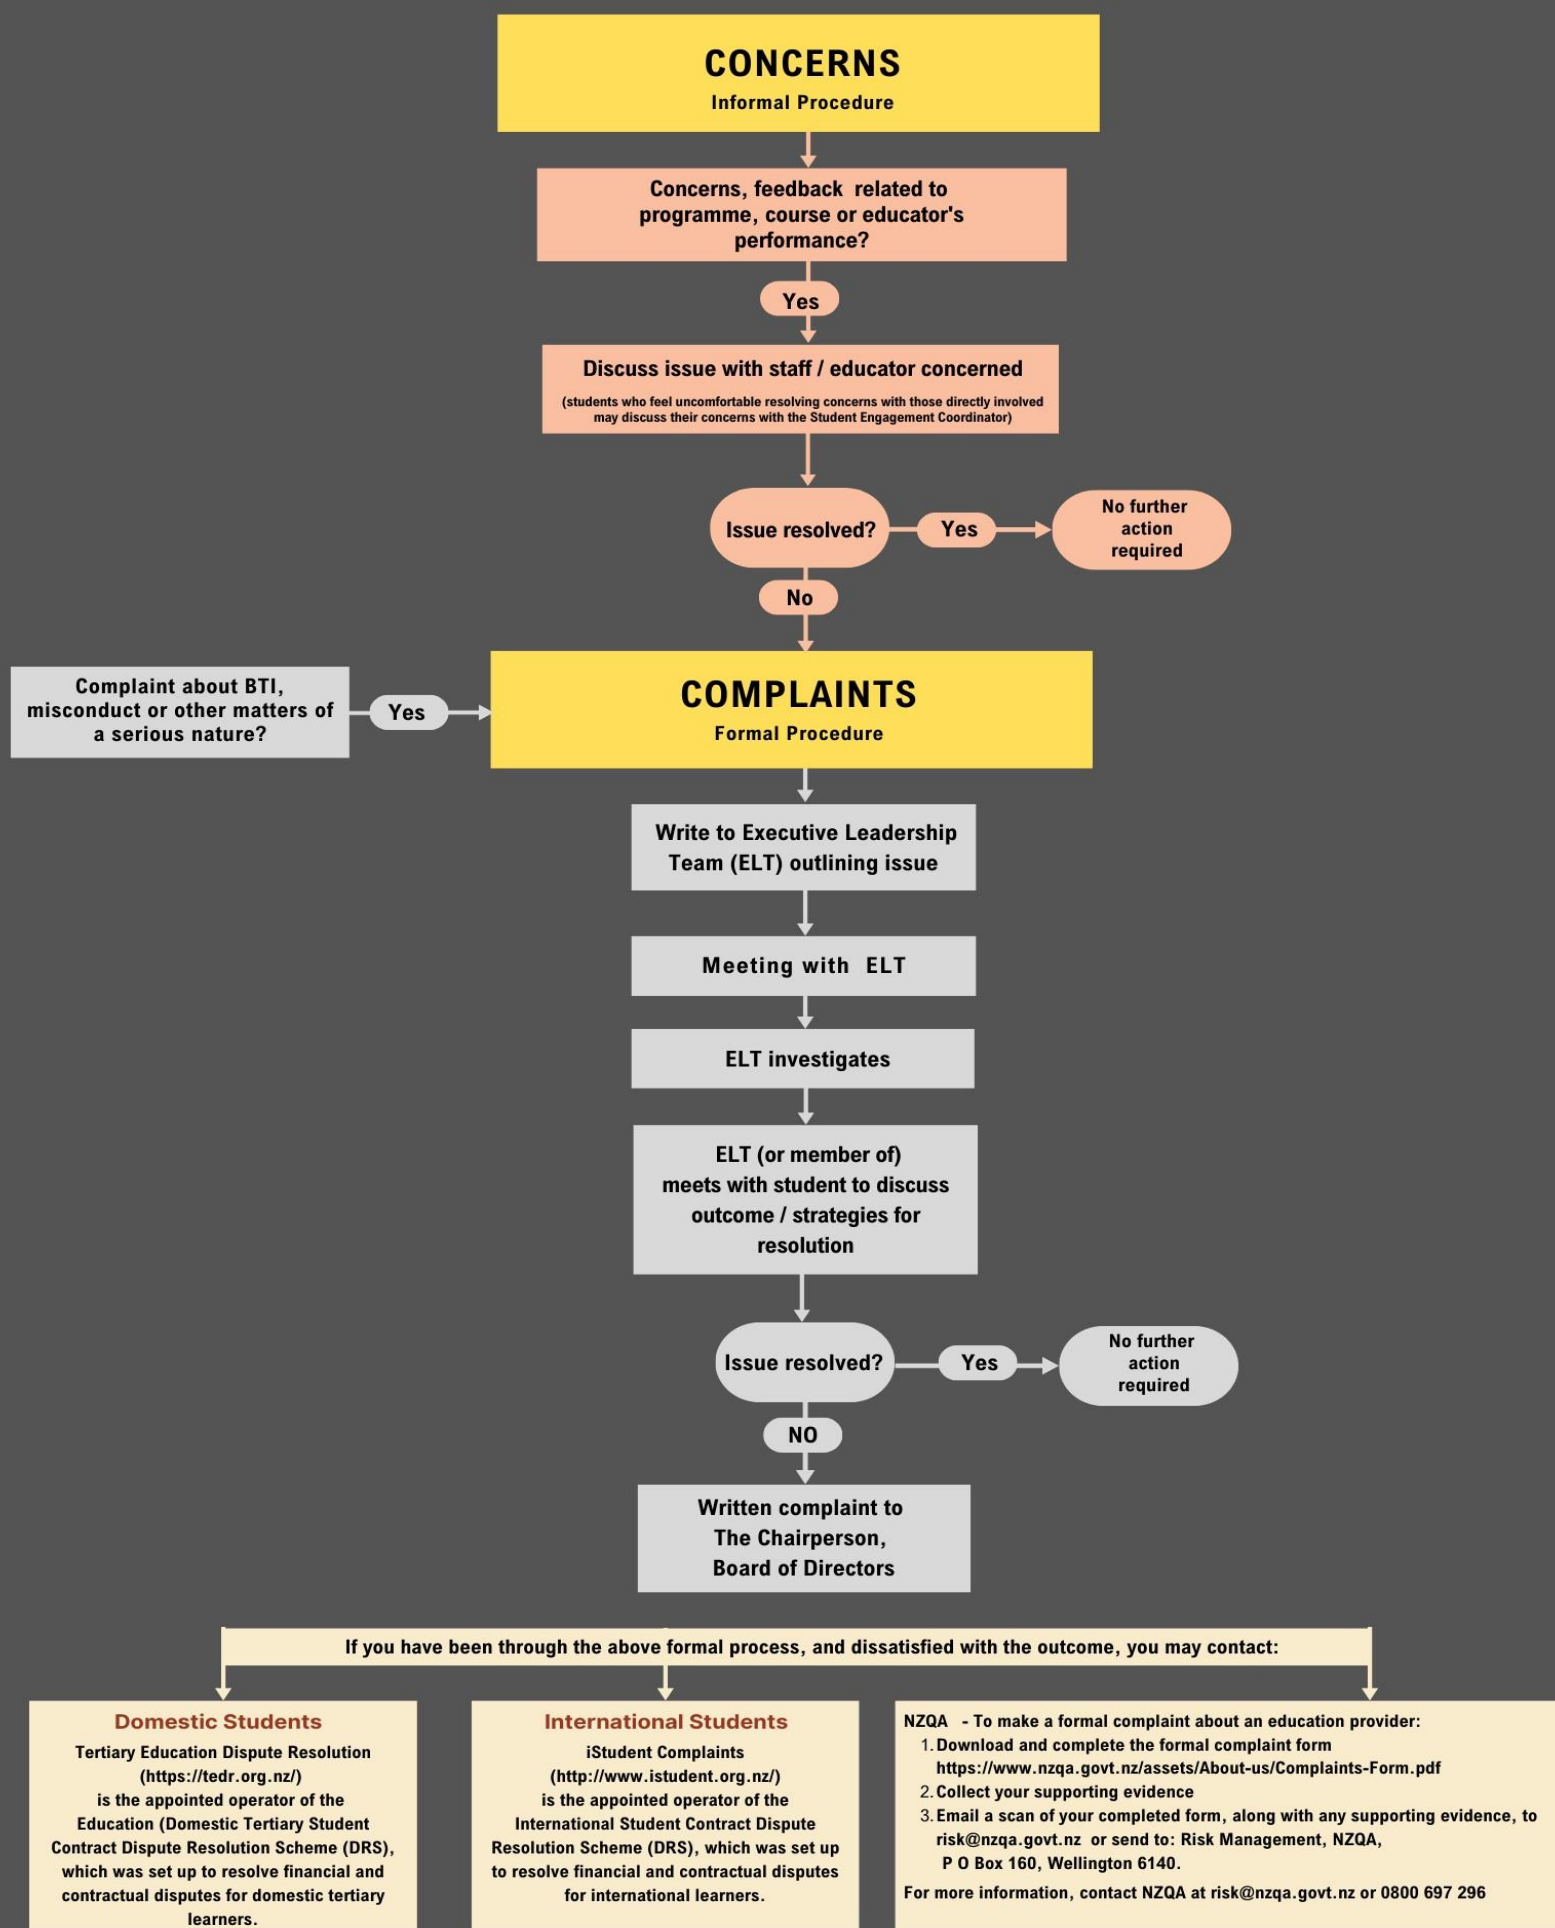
CONCERNS
Informal Procedure

Concerns, feedback related to programme, course or educator's performance?

Yes

Discuss issue with staff / educator concerned
(students who feel uncomfortable resolving concerns with those directly involved may discuss their concerns with the Student Engagement Coordinator)

Issue resolved?

Yes

No further action required

No

Complaint about BTI, misconduct or other matters of a serious nature?

Yes

COMPLAINTS
Formal Procedure

Write to Executive Leadership Team (ELT) outlining issue

Meeting with ELT

ELT investigates

ELT (or member of) meets with student to discuss outcome / strategies for resolution

Issue resolved?

Yes

No further action required

NO

Written complaint to The Chairperson, Board of Directors

If you have been through the above formal process, and dissatisfied with the outcome, you may contact:

Domestic Students
Tertiary Education Dispute Resolution (https://tedr.org.nz/) is the appointed operator of the Education (Domestic Tertiary Student Contract Dispute Resolution Scheme (DRS), which was set up to resolve financial and contractual disputes for domestic tertiary learners.

International Students
iStudent Complaints (http://www.istudent.org.nz/) is the appointed operator of the International Student Contract Dispute Resolution Scheme (DRS), which was set up to resolve financial and contractual disputes for international learners.

NZQA - To make a formal complaint about an education provider:
1. Download and complete the formal complaint form https://www.nzqa.govt.nz/assets/About-us/Complaints-Form.pdf
2. Collect your supporting evidence
3. Email a scan of your completed form, along with any supporting evidence, to risk@nzqa.govt.nz or send to: Risk Management, NZQA, P O Box 160, Wellington 6140.
For more information, contact NZQA at risk@nzqa.govt.nz or 0800 697 296